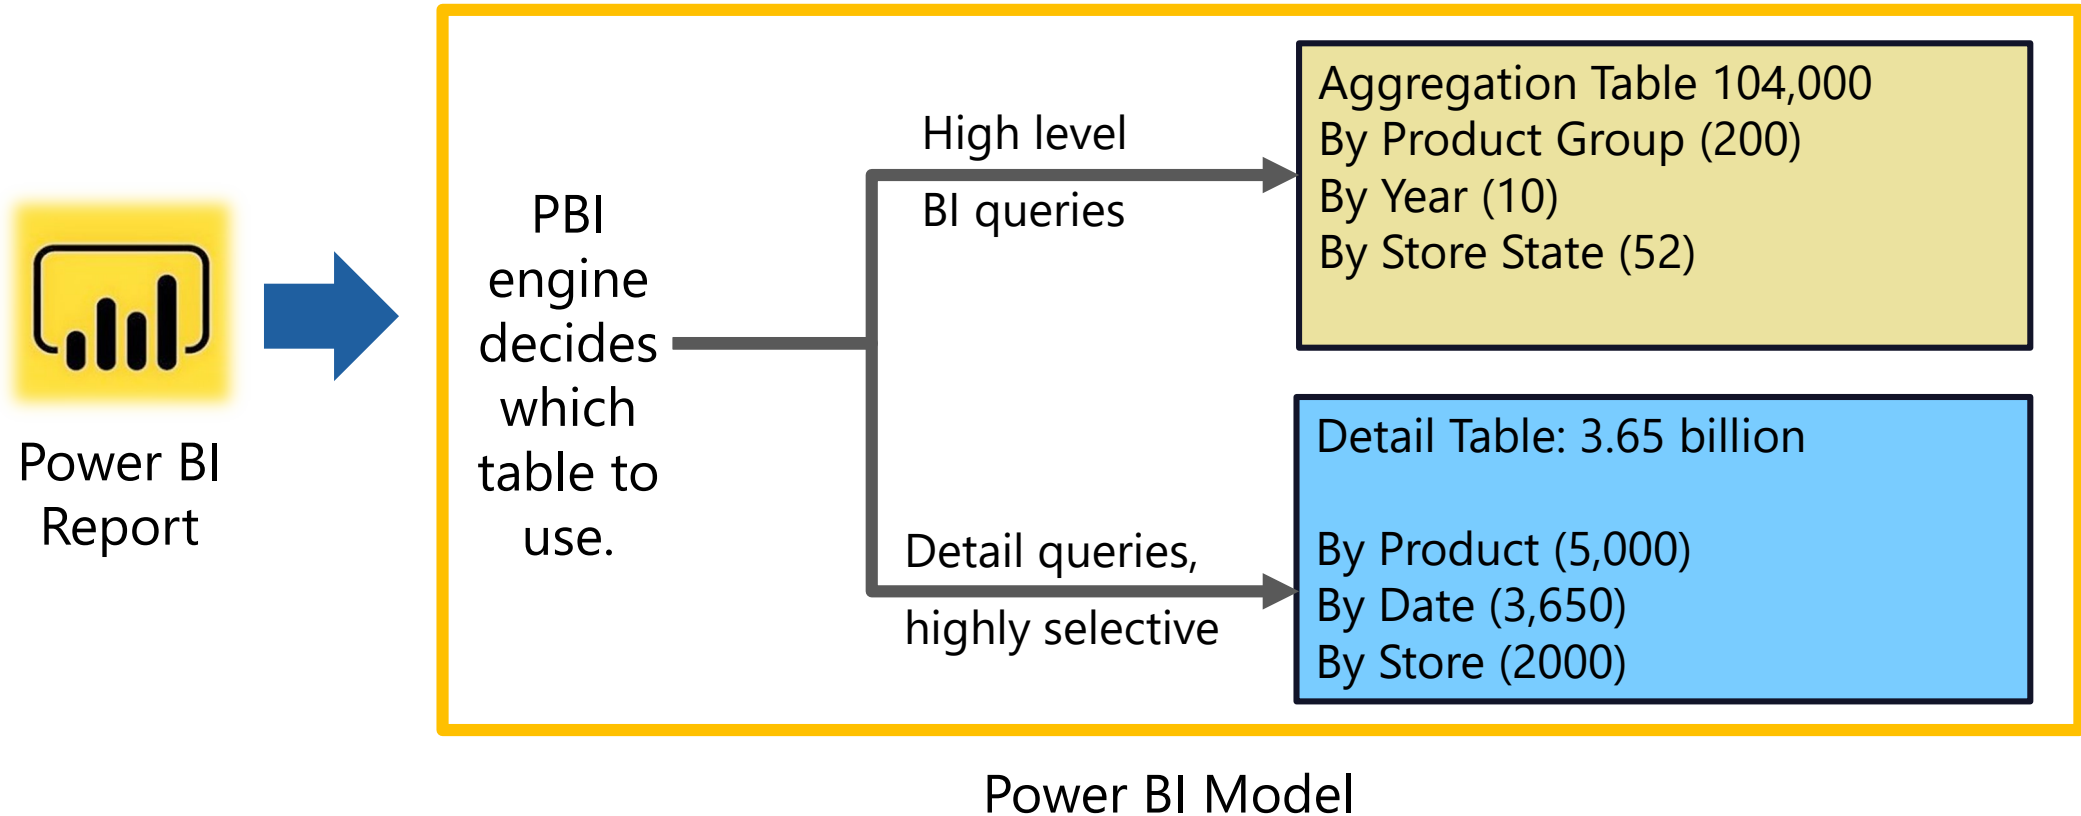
Power BI Report

PBI engine decides which table to use.

High level

BI queries

Aggregation Table 104,000
By Product Group (200)
By Year (10)
By Store State (52)

Detail queries,

highly selective

Detail Table: 3.65 billion

By Product (5,000)
By Date (3,650)
By Store (2000)

Power BI Model